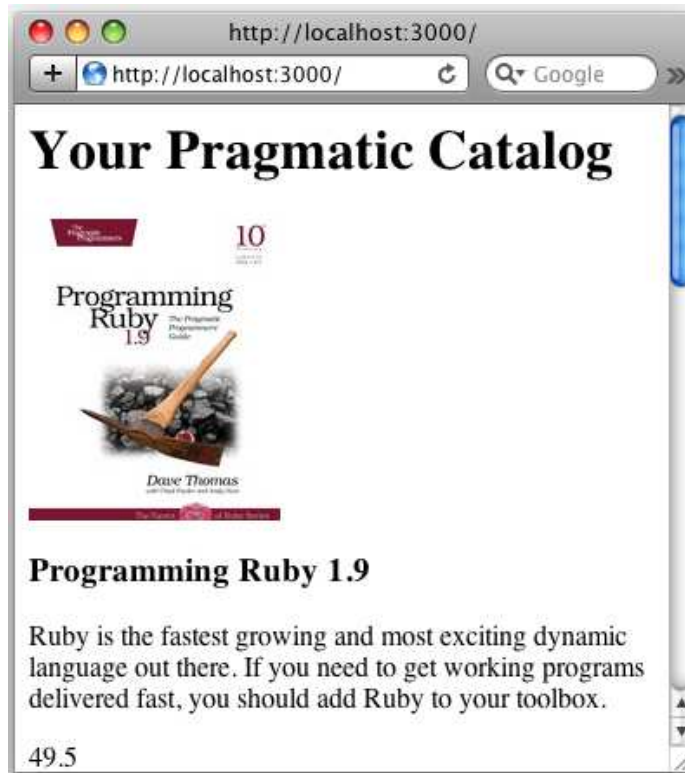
http://localhost:3000/

+ http://localhost:3000/

Google

Your Pragmatic Catalog

The Pragmatic Programmers

10

Programming Ruby 1.9

The Pragmatic Programmers' Guide

Dave Thomas

with Chad Fowler and Andy Hunt

The Facets of Ruby Series

Programming Ruby 1.9

Ruby is the fastest growing and most exciting dynamic language out there. If you need to get working programs delivered fast, you should add Ruby to your toolbox.

49.5